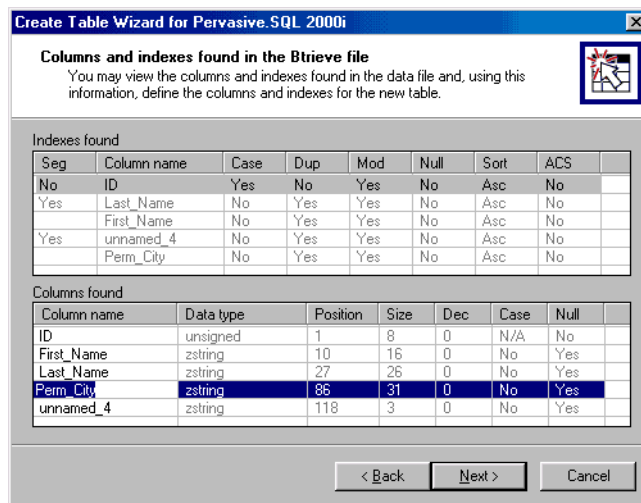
Create Table Wizard for Pervasive.SQL 2000i

Columns and indexes found in the Btrieve file
You may view the columns and indexes found in the data file and, using this information, define the columns and indexes for the new table.

Indexes found

| Seg | Column name | Case | Dup | Mod | Null | Sort | ACS |
|---|---|---|---|---|---|---|---|
| No | ID | Yes | No | Yes | No | Asc | No |
| Yes | Last_Name | No | Yes | Yes | No | Asc | No |
| | First_Name | No | Yes | Yes | No | Asc | No |
| Yes | unnamed_4 | No | Yes | Yes | No | Asc | No |
| | Perm_City | No | Yes | Yes | No | Asc | No |

Columns found

| Column name | Data type | Position | Size | Dec | Case | Null |
|---|---|---|---|---|---|---|
| ID | unsigned | 1 | 8 | 0 | N/A | No |
| First_Name | zstring | 10 | 16 | 0 | No | Yes |
| Last_Name | zstring | 27 | 26 | 0 | No | Yes |
| Perm_City | zstring | 86 | 31 | 0 | No | Yes |
| unnamed_4 | zstring | 118 | 3 | 0 | No | Yes |

< Back Next > Cancel